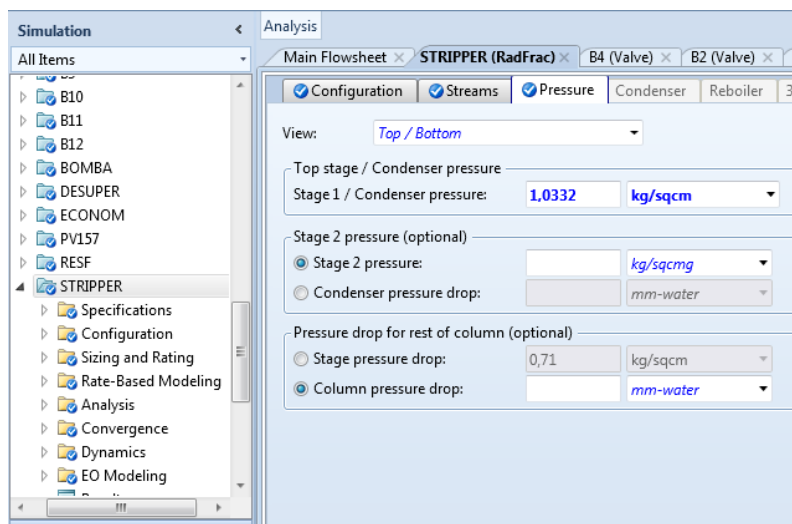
Simulation

All Items

B10
B11
B12
BOMBA
DESUPER
ECONOM
PV157
RESF
STRIPPER
Specifications
Configuration
Sizing and Rating
Rate-Based Modeling
Analysis
Convergence
Dynamics
EO Modeling

Analysis

Main Flowsheet × STRIPPER (RadFrac) × B4 (Valve) × B2 (Valve) ×

Configuration Streams Pressure Condenser Reboiler

View: Top / Bottom

Top stage / Condenser pressure
Stage 1 / Condenser pressure: 1,0332 kg/sqcm

Stage 2 pressure (optional)
Stage 2 pressure: kg/sqcmg
Condenser pressure drop: mm-water

Pressure drop for rest of column (optional)
Stage pressure drop: 0,71 kg/sqcm
Column pressure drop: mm-water